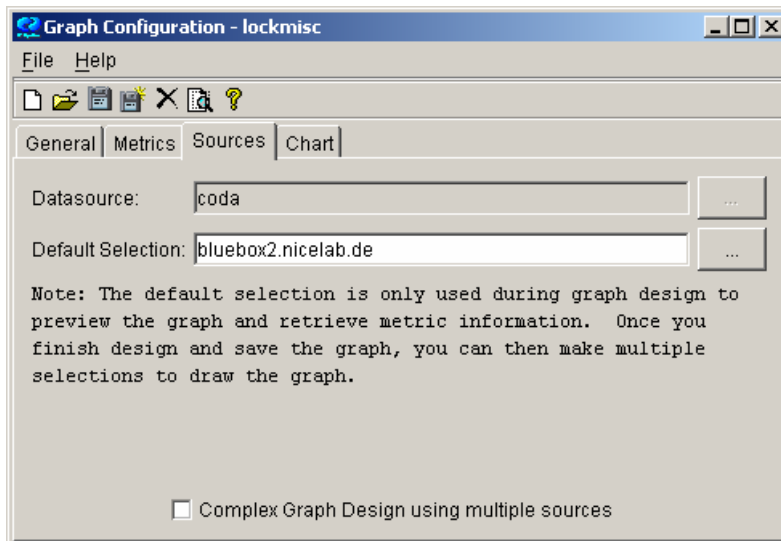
Graph Configuration - lockmisc

File Help

General | Metrics | Sources | Chart

Datasource: coda ...

Default Selection: bluebox2.nicelab.de ...

Note: The default selection is only used during graph design to preview the graph and retrieve metric information. Once you finish design and save the graph, you can then make multiple selections to draw the graph.

Complex Graph Design using multiple sources